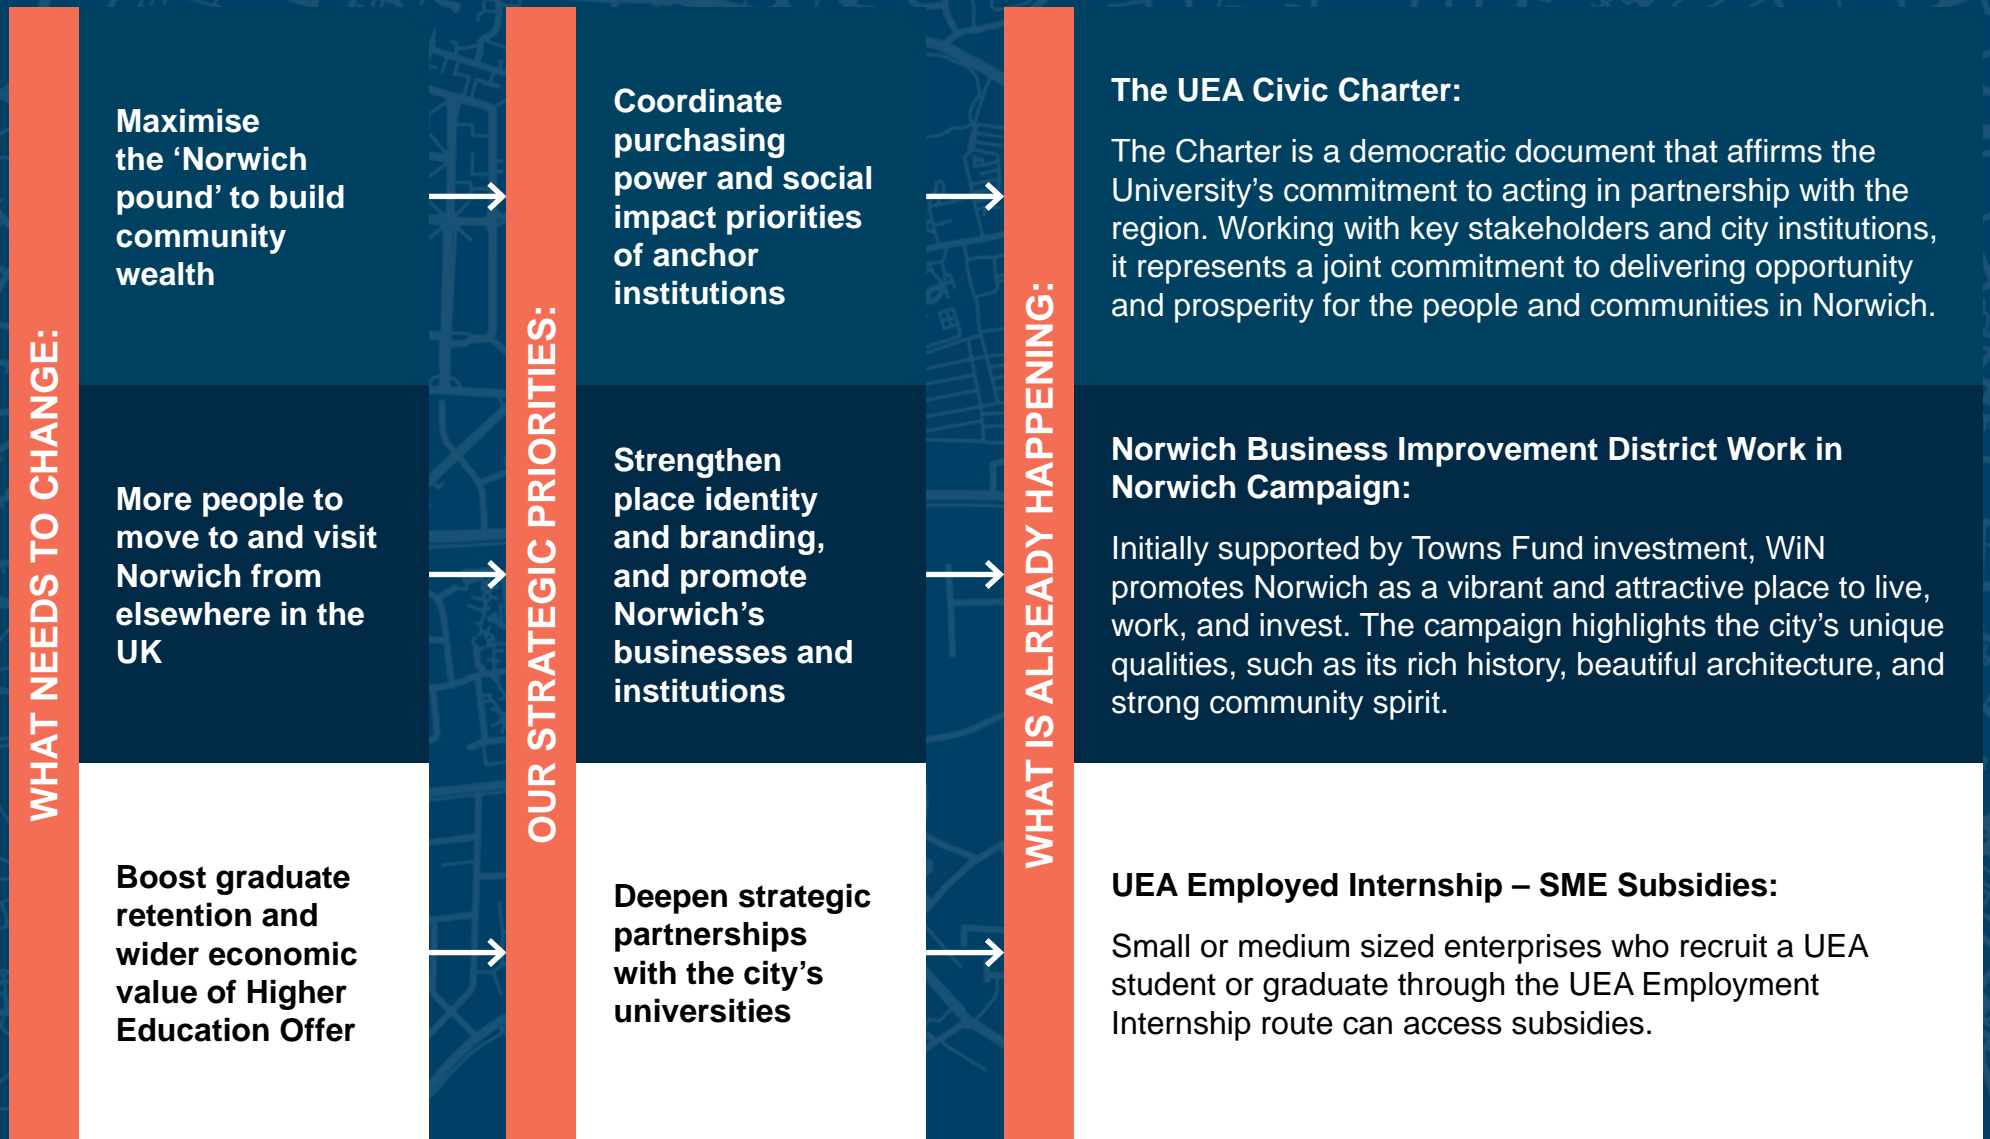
WHAT NEEDS TO CHANGE:

Maximise the ‘Norwich pound’ to build community wealth

More people to move to and visit Norwich from elsewhere in the UK

Boost graduate retention and wider economic value of Higher Education Offer

OUR STRATEGIC PRIORITIES:

Coordinate purchasing power and social impact priorities of anchor institutions

Strengthen place identity and branding, and promote Norwich’s businesses and institutions

Deepen strategic partnerships with the city’s universities

WHAT IS ALREADY HAPPENING:

The UEA Civic Charter:

The Charter is a democratic document that affirms the University’s commitment to acting in partnership with the region. Working with key stakeholders and city institutions, it represents a joint commitment to delivering opportunity and prosperity for the people and communities in Norwich.

Norwich Business Improvement District Work in Norwich Campaign:

Initially supported by Towns Fund investment, WiN promotes Norwich as a vibrant and attractive place to live, work, and invest. The campaign highlights the city’s unique qualities, such as its rich history, beautiful architecture, and strong community spirit.

UEA Employed Internship – SME Subsidies:

Small or medium sized enterprises who recruit a UEA student or graduate through the UEA Employment Internship route can access subsidies.